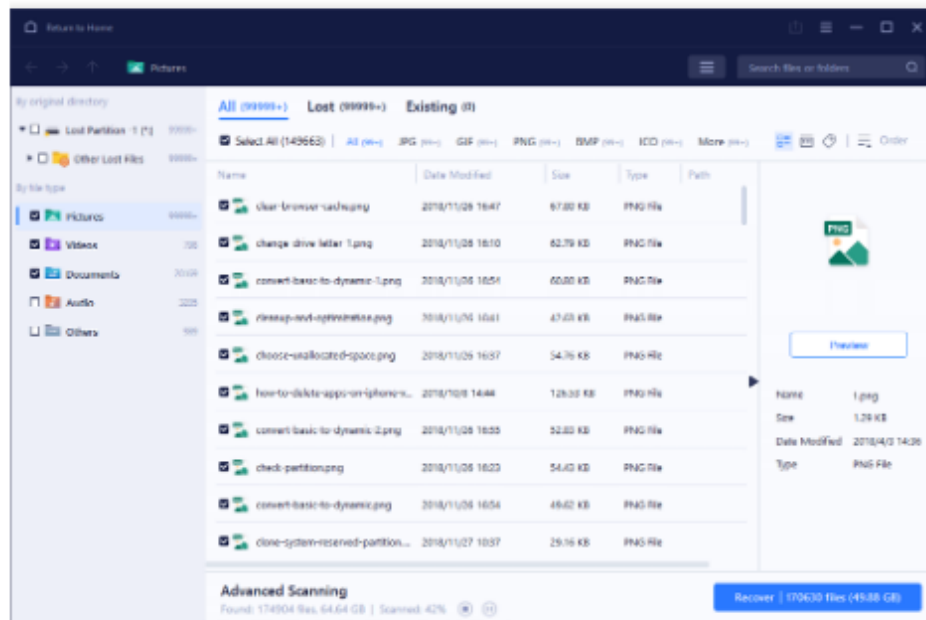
Return to Home

Pictures

Search files or folders

By original directory

Lost Partition 1 (\*) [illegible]

Other Lost Files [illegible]

By file type

Pictures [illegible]

Videos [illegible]

Documents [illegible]

Audio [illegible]

Others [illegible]

All (99999+) Lost (99999+) Existing (0)

Select All (149663) | All (99+) JPG (99+) GIF (99+) PNG (99+) BMP (99+) ICO (99+) More (99+) | Order

| Name | Date Modified | Size | Type | Path |
|---|---|---|---|---|
| clear-browser-cache.png | 2018/11/26 16:47 | 67.80 KB | PNG File | |
| change drive letter 1.png | 2018/11/26 16:10 | 62.79 KB | PNG File | |
| convert-basic-to-dynamic-1.png | 2018/11/26 16:51 | 60.80 KB | PNG File | |
| cleanup-and-optimization.png | 2018/11/26 16:41 | 47.03 KB | PNG File | |
| choose-unallocated-space.png | 2018/11/26 16:37 | 54.76 KB | PNG File | |
| how-to-delete-apps-on-iphone-... | 2018/10/8 14:44 | 126.30 KB | PNG File | |
| convert-basic-to-dynamic-2.png | 2018/11/26 16:55 | 52.83 KB | PNG File | |
| check-partition.png | 2018/11/26 16:23 | 54.43 KB | PNG File | |
| convert-basic-to-dynamic.png | 2018/11/26 16:54 | 49.62 KB | PNG File | |
| clone-system-reserved-partition... | 2018/11/27 10:37 | 29.16 KB | PNG File | |

PNG

Preview

Name 1.png
Size 1.29 KB
Date Modified 2018/4/3 14:36
Type PNG File

Advanced Scanning
Found: 174904 files, 64.64 GB | Scanned: 42%

Recover | 170630 files (49.88 GB)